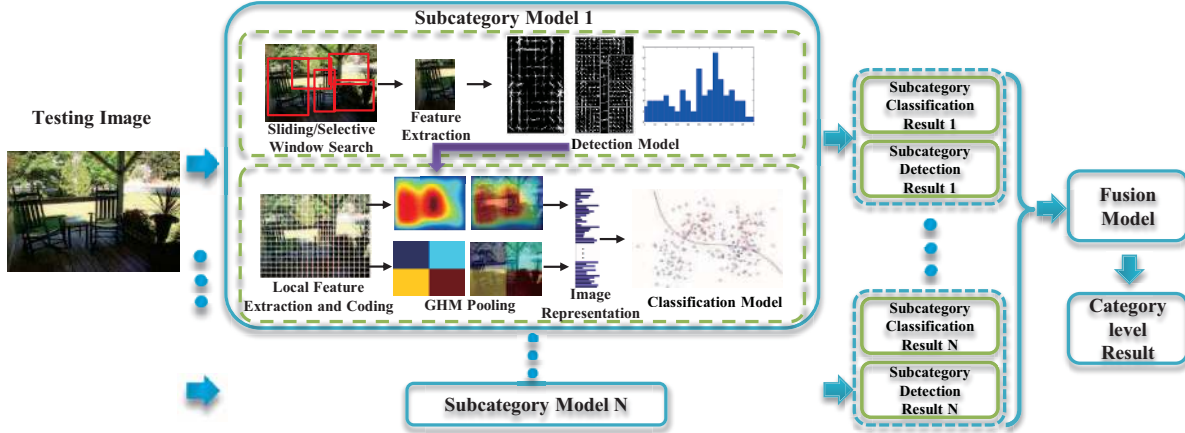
Subcategory Model 1

Testing Image

Sliding/Selective Window Search

Feature Extraction

Detection Model

Local Feature Extraction and Coding

GHM Pooling

Image Representation

Classification Model

Subcategory Model N

Subcategory Classification Result 1

Subcategory Detection Result 1

Subcategory Classification Result N

Subcategory Detection Result N

Fusion Model

Category level Result